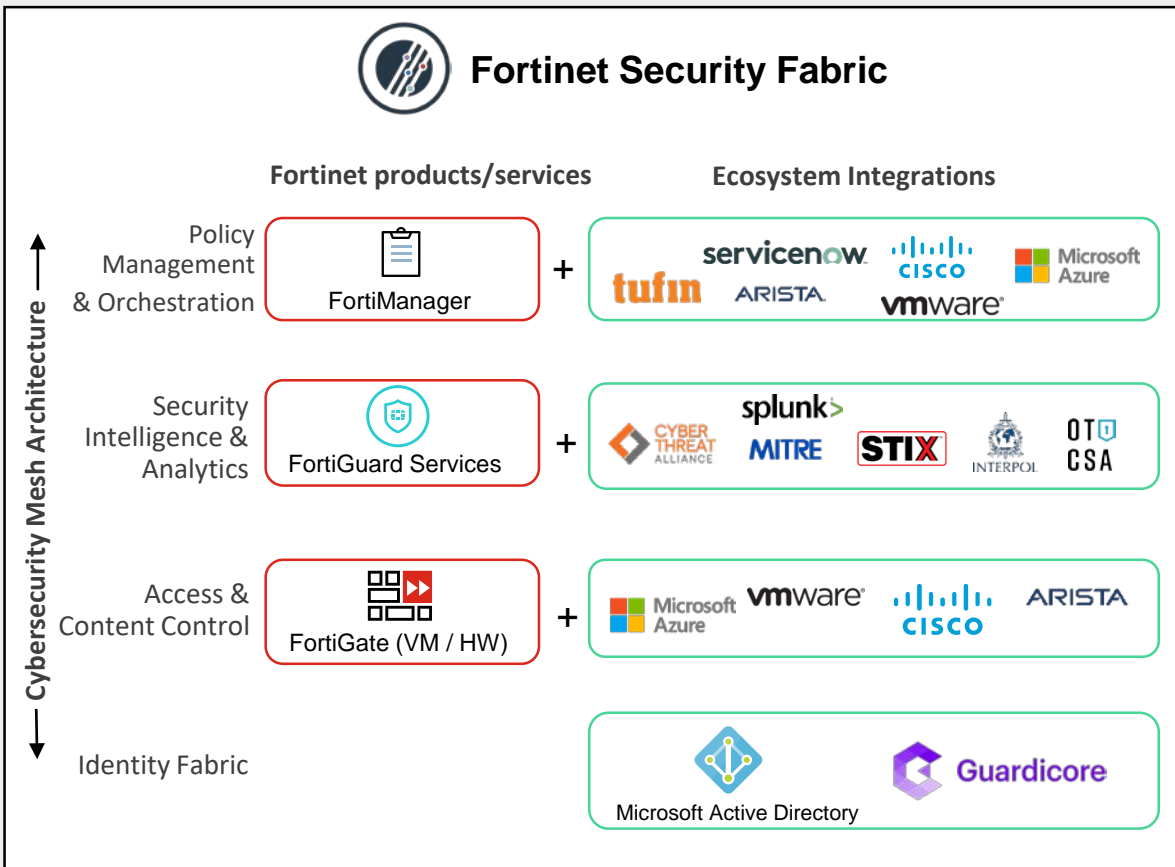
Fortinet Security Fabric

Fortinet products/services

Ecosystem Integrations

Cybersecurity Mesh Architecture

Policy Management & Orchestration

FortiManager

+

servicenow. cisco Microsoft Azure tufin ARISTA vmware

Security Intelligence & Analytics

FortiGuard Services

+

splunk> CYBER THREAT ALLIANCE MITRE STIX INTERPOL OT CSA

Access & Content Control

FortiGate (VM / HW)

+

Microsoft Azure vmware cisco ARISTA

Identity Fabric

Microsoft Active Directory

Guardicore